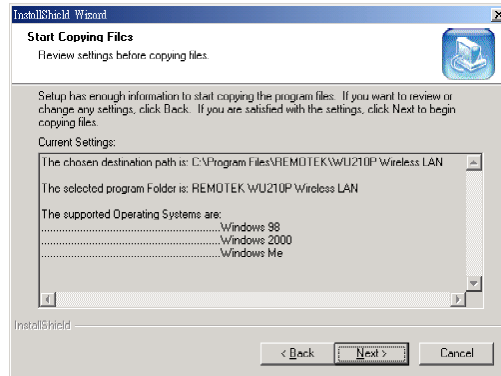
InstallShield Wizard

Start Copying Files
Review settings before copying files.

Setup has enough information to start copying the program files. If you want to review or change any settings, click Back. If you are satisfied with the settings, click Next to begin copying files.

Current Settings:

The chosen destination path is: C:\Program Files\REMOTEK\WU210P Wireless LAN

The selected program Folder is: REMOTEK WU210P Wireless LAN

The supported Operating Systems are:
.............................................................Windows 98
.............................................................Windows 2000
.............................................................Windows Me

InstallShield

< Back
Next >
Cancel